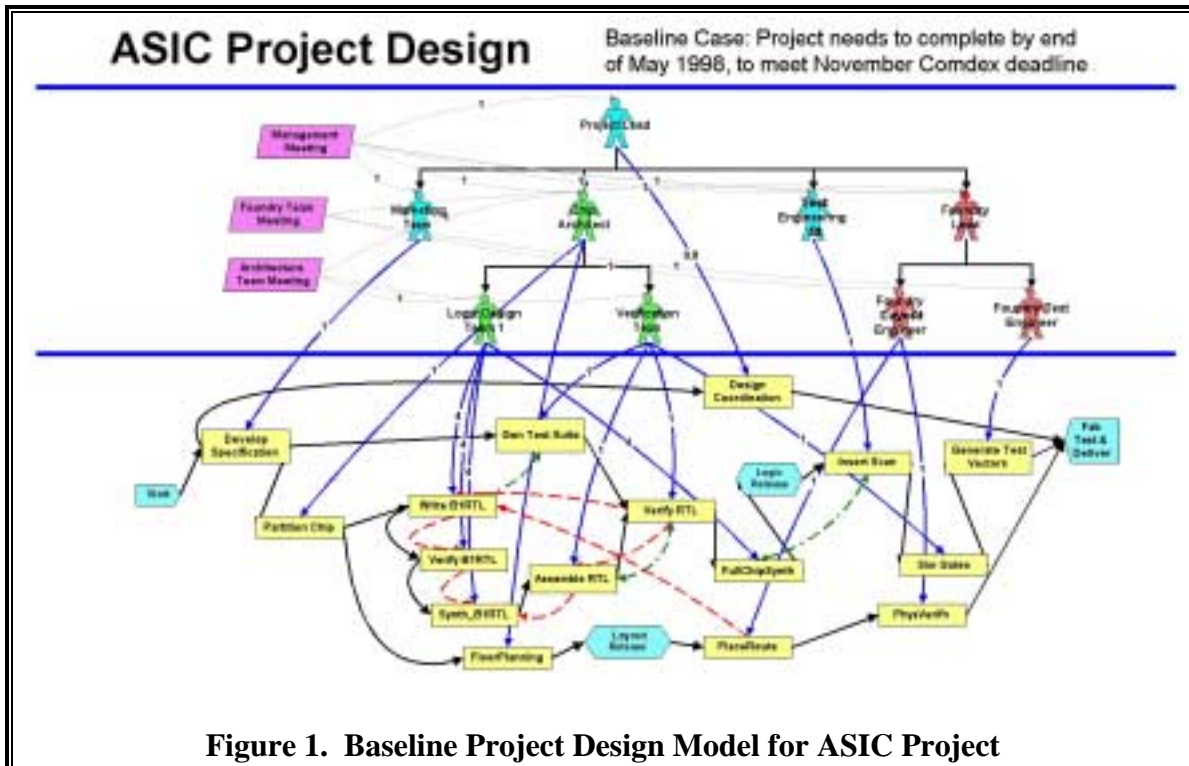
ASIC Project Design

Baseline Case: Project needs to complete by end of May 1998, to meet November Comdex deadline

Management Meeting

Project Lead

Foundry Team Meeting

Marketing Team

Chip Architect

Test Engineering

Foundry Lead

Architecture Team Meeting

Logic Design Team 1

Verification Team

Foundry Expert Engineer

Foundry Test Engineer

Design Coordination

Develop Specification

Gen Test Suite

Fab Test & Deliver

Generate Test Vectors

Logic Release

Insert Scan

Start

Partition Chip

Write B1RTL

Verify RTL

Verify B1RTL

FullChipSynth

Assemble RTL

Str States

Synth_B1RTL

PhysVerify

FloorPlanning

Layout Release

PlaceRoute

Figure 1. Baseline Project Design Model for ASIC Project